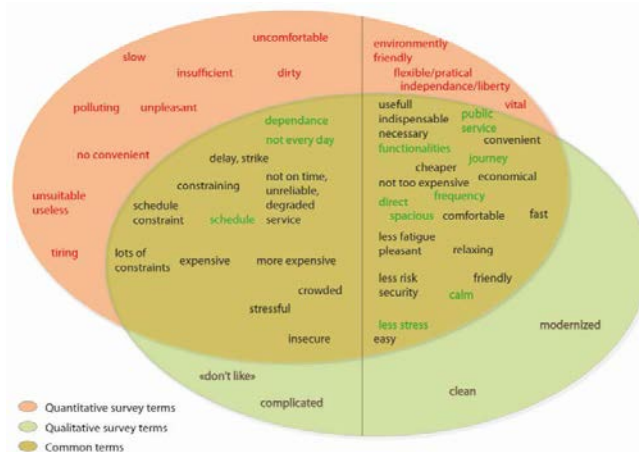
uncomfortable
slow
insufficient
dirty
polluting
unpleasant
no convenient
unsuitable
useless
tiring

environmentally friendly
flexible/pratical
independance/liberty
vital

dependance
not every day
delay, strike
constraining
not on time, unreliable, degraded service
schedule constraint
schedule
lots of constraints
expensive
more expensive
crowded
stressful
insecure

usefull
indispensable
necessary
public service
functionalities
convenient
cheaper
journey
not too expensive
economical
frequency
direct
spacious
comfortable
fast
less fatigue
pleasant
relaxing
less risk
friendly
security
calm
less stress
easy

modernized
«don't like»
complicated
clean

Quantitative survey terms
Qualitative survey terms
Common terms